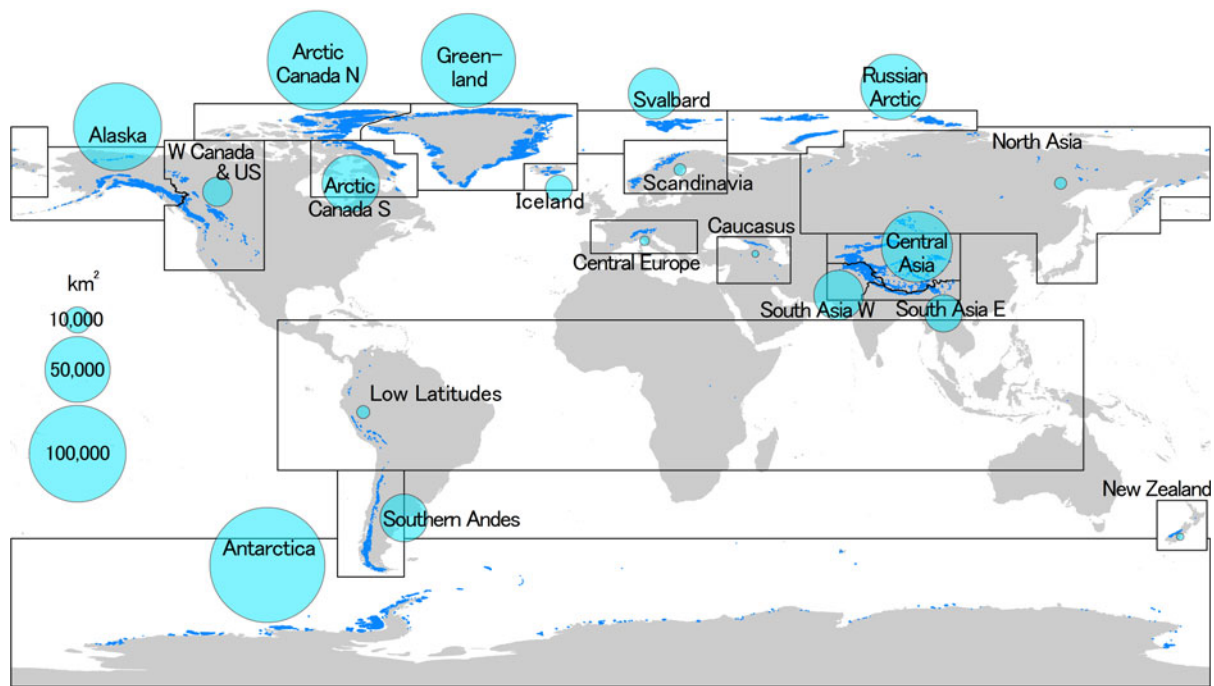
Arctic Canada N

Green-land

Svalbard

Russian Arctic

Alaska

W Canada & US

Arctic Canada S

Iceland

Scandinavia

North Asia

Caucasus

Central Europe

Central Asia

South Asia W

South Asia E

km$^2$

10,000

50,000

100,000

Low Latitudes

Southern Andes

Antarctica

New Zealand